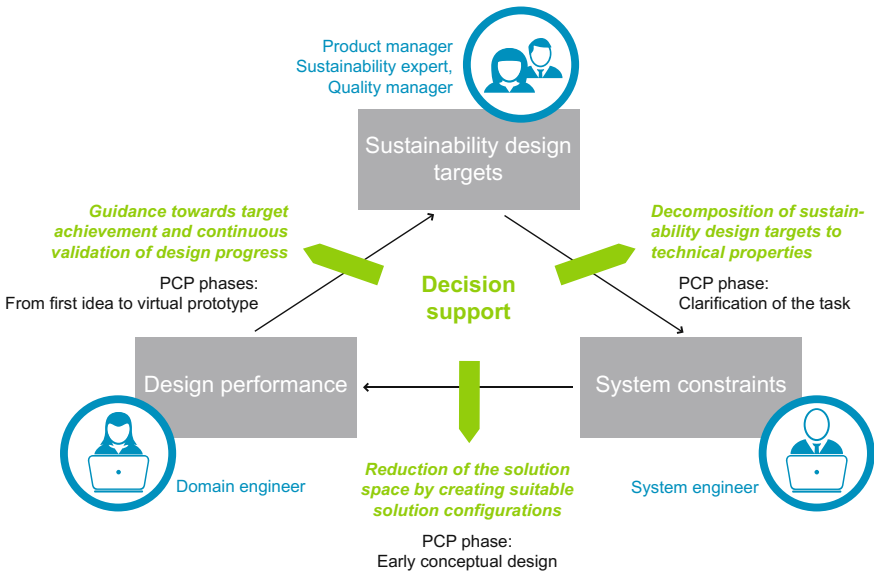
Product manager
Sustainability expert,
Quality manager

Sustainability design targets

Guidance towards target achievement and continuous validation of design progress

PCP phases:
From first idea to virtual prototype

Decomposition of sustainability design targets to technical properties

PCP phase:
Clarification of the task

Decision support

Design performance

System constraints

Domain engineer

Reduction of the solution space by creating suitable solution configurations

PCP phase:
Early conceptual design

System engineer